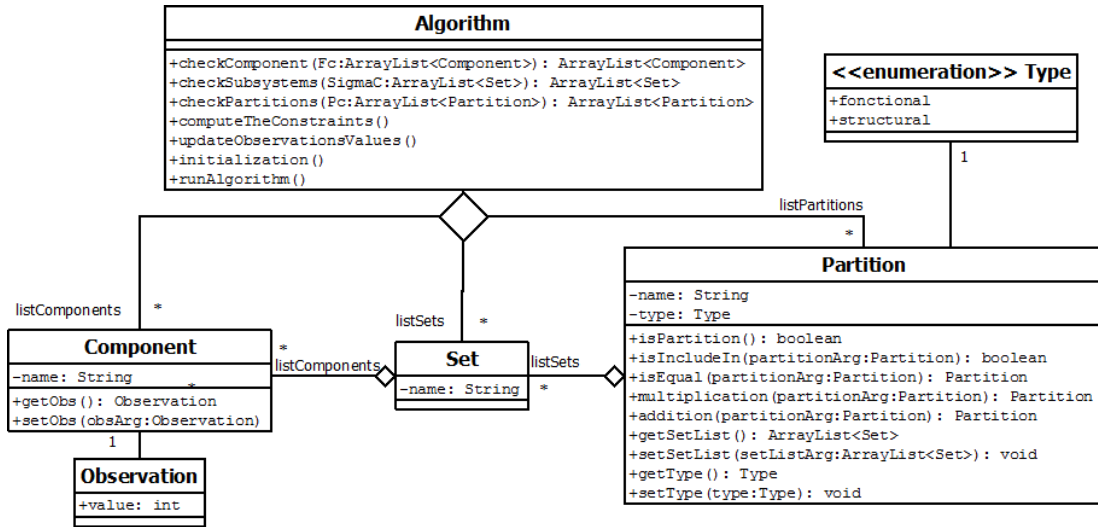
Algorithm

+checkComponent(Fc:ArrayList<Component>): ArrayList<Component>
+checkSubsystems(SigmaC:ArrayList<Set>): ArrayList<Set>
+checkPartitions(Pc:ArrayList<Partition>): ArrayList<Partition>
+computeTheConstraints()
+updateObservationsValues()
+initialization()
+runAlgorithm()

<<enumeration>> Type

+fonctional
+structural

1

listPartitions

*

Partition

-name: String
-type: Type

+isPartition(): boolean
+isIncludeIn(partitionArg:Partition): boolean
+isEqual(partitionArg:Partition): Partition
+multiplication(partitionArg:Partition): Partition
+addition(partitionArg:Partition): Partition
+getSetList(): ArrayList<Set>
+setSetList(setListArg:ArrayList<Set>): void
+getType(): Type
+setType(type:Type): void

listComponents

*

listSets

*

Component

-name: String

+getObs(): Observation
+setObs(obsArg:Observation)

*

listComponents

*

Set

-name: String

listSets

*

1

Observation

+value: int